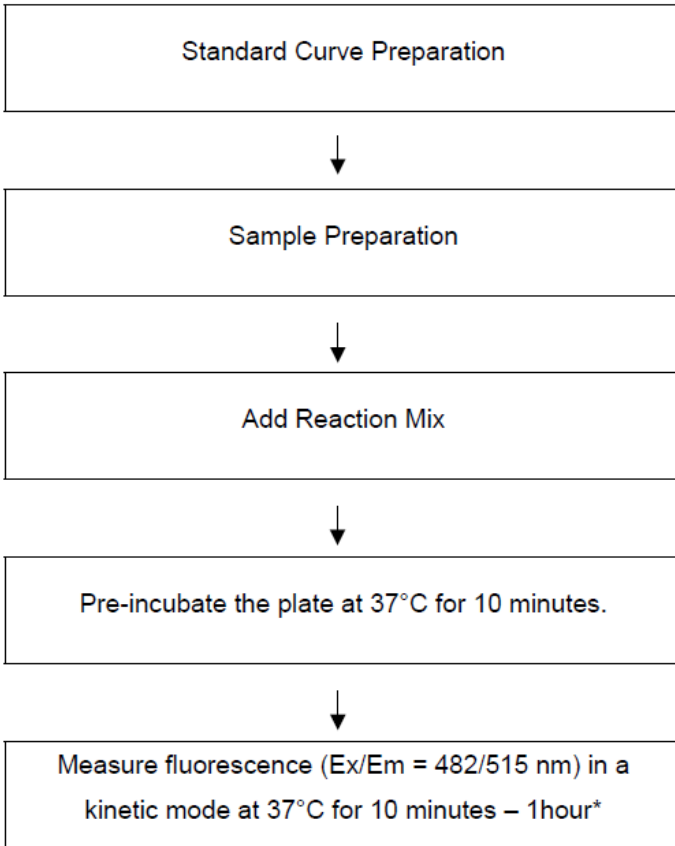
Standard Curve Preparation

Sample Preparation

Add Reaction Mix

Pre-incubate the plate at 37°C for 10 minutes.

Measure fluorescence (Ex/Em = 482/515 nm) in a kinetic mode at 37°C for 10 minutes – 1hour*